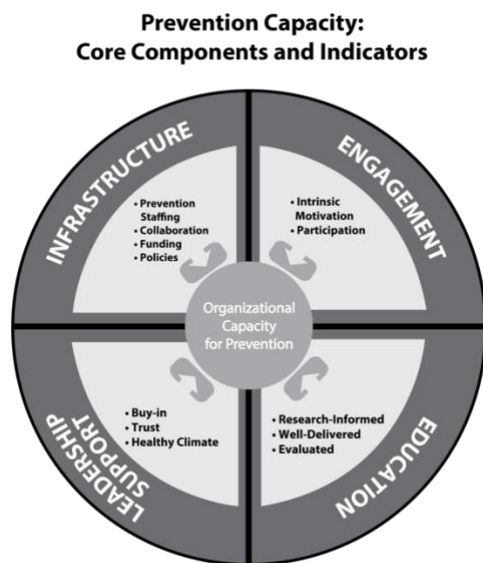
Prevention Capacity:
Core Components and Indicators

INFRASTRUCTURE

• Prevention Staffing
• Collaboration
• Funding
• Policies

ENGAGEMENT

• Intrinsic Motivation
• Participation

Organizational Capacity for Prevention

LEADERSHIP SUPPORT

• Buy-in
• Trust
• Healthy Climate

EDUCATION

• Research-Informed
• Well-Delivered
• Evaluated